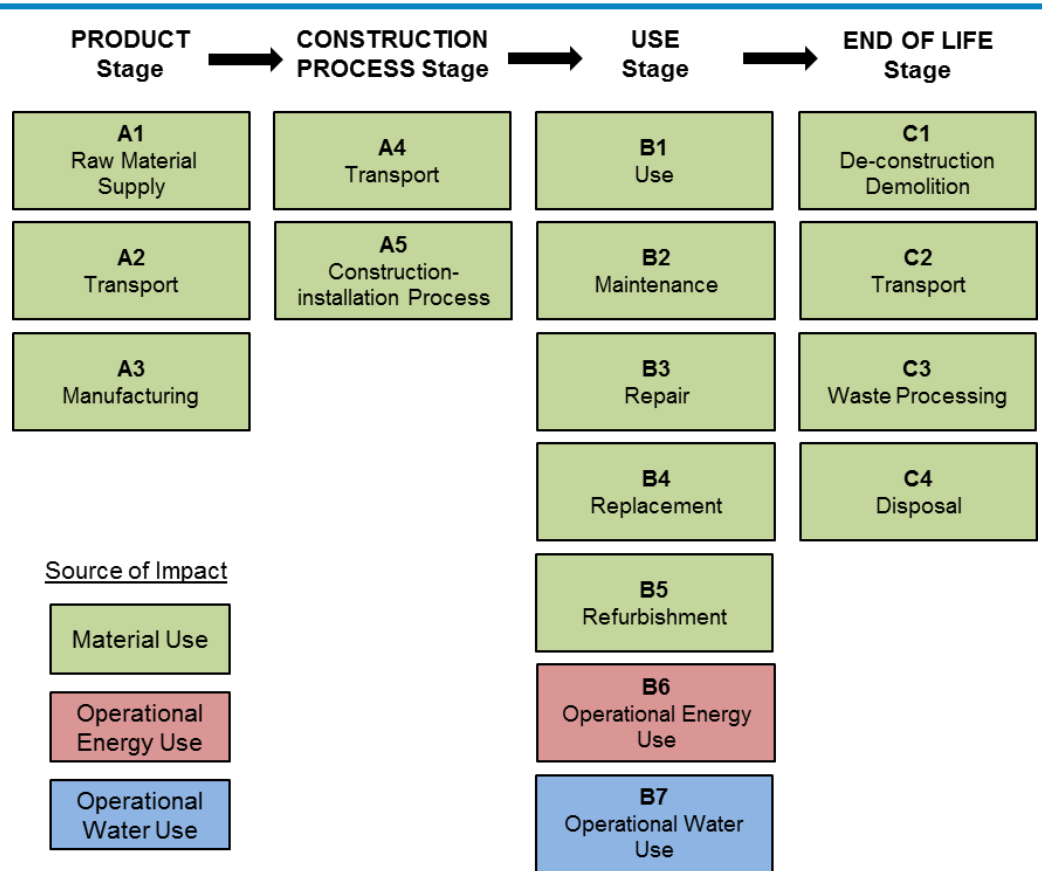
PRODUCT Stage

CONSTRUCTION PROCESS Stage

USE Stage

END OF LIFE Stage

A1
Raw Material Supply

A2
Transport

A3
Manufacturing

A4
Transport

A5
Construction-installation Process

B1
Use

B2
Maintenance

B3
Repair

B4
Replacement

B5
Refurbishment

B6
Operational Energy Use

B7
Operational Water Use

C1
De-construction Demolition

C2
Transport

C3
Waste Processing

C4
Disposal

Source of Impact

Material Use

Operational Energy Use

Operational Water Use